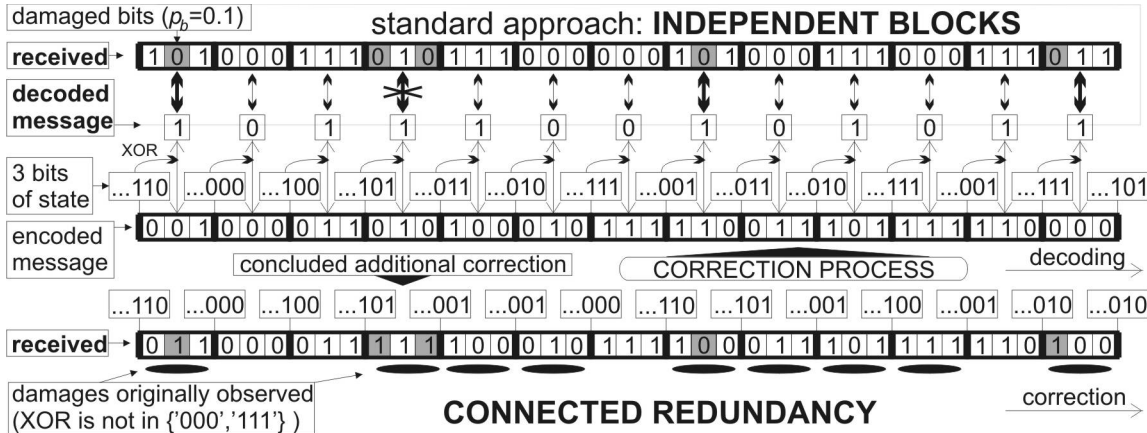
damaged bits ($p_b$=0.1)

standard approach: **INDEPENDENT BLOCKS**

**received** 1 0 1 0 0 0 1 1 1 0 1 0 1 1 1 0 0 0 0 0 0 1 0 1 0 0 0 1 1 1 0 0 0 1 1 1 0 1 1

**decoded message** 1 0 1 1 1 0 0 1 0 1 0 1 1

XOR

3 bits of state ...110 ...000 ...100 ...101 ...011 ...010 ...111 ...001 ...011 ...010 ...111 ...001 ...111 ...101

encoded message 0 0 1 0 0 0 0 1 1 0 1 0 1 0 0 0 1 0 1 1 1 1 1 0 0 1 1 1 0 1 1 1 1 1 1 0 0 0 0

concluded additional correction

CORRECTION PROCESS

decoding

...110 ...000 ...100 ...101 ...001 ...001 ...000 ...110 ...101 ...001 ...100 ...001 ...010 ...010

**received** 0 1 1 0 0 0 0 1 1 1 1 1 1 0 0 0 1 0 1 1 1 1 0 0 0 1 1 1 0 1 1 1 1 1 1 0 1 0 0

damages originally observed (XOR is not in {'000','111'} )

**CONNECTED REDUNDANCY**

correction